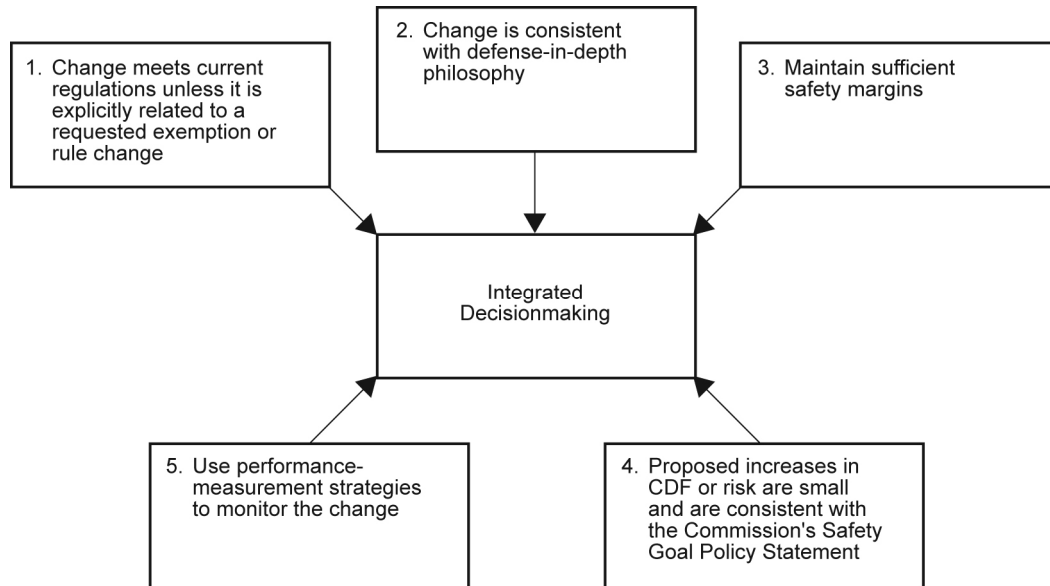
2. Change is consistent with defense-in-depth philosophy

1. Change meets current regulations unless it is explicitly related to a requested exemption or rule change

3. Maintain sufficient safety margins

Integrated Decisionmaking

5. Use performance-measurement strategies to monitor the change

4. Proposed increases in CDF or risk are small and are consistent with the Commission's Safety Goal Policy Statement